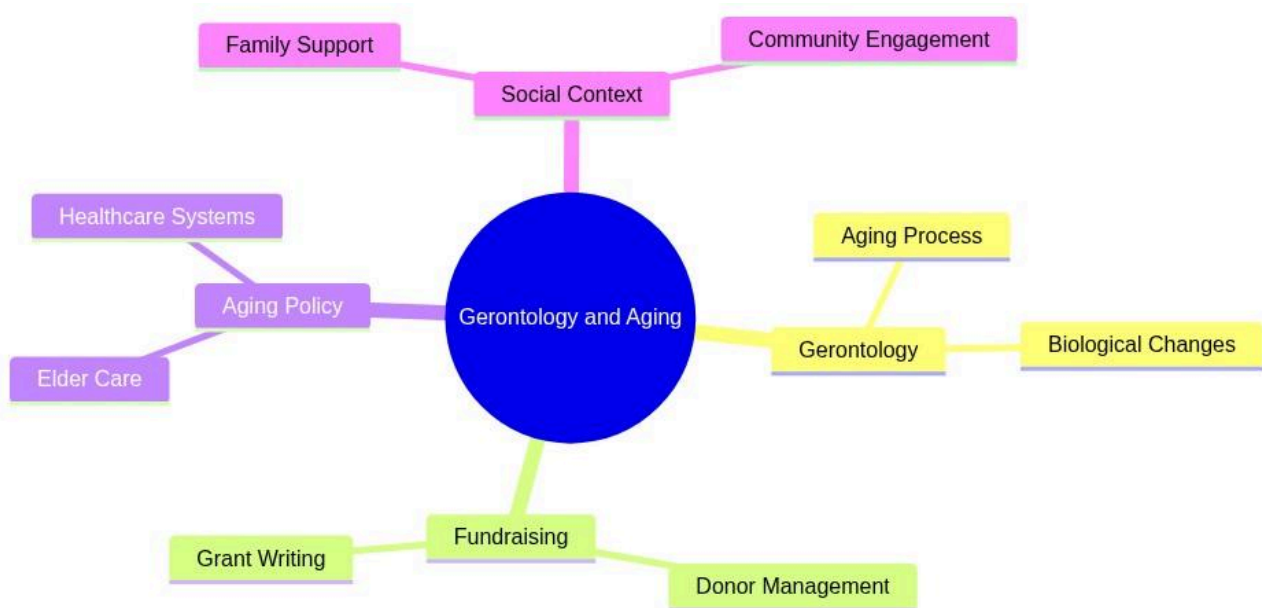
Family Support

Community Engagement

Social Context

Healthcare Systems

Aging Policy

Elder Care

Gerontology and Aging

Aging Process

Gerontology

Biological Changes

Fundraising

Grant Writing

Donor Management